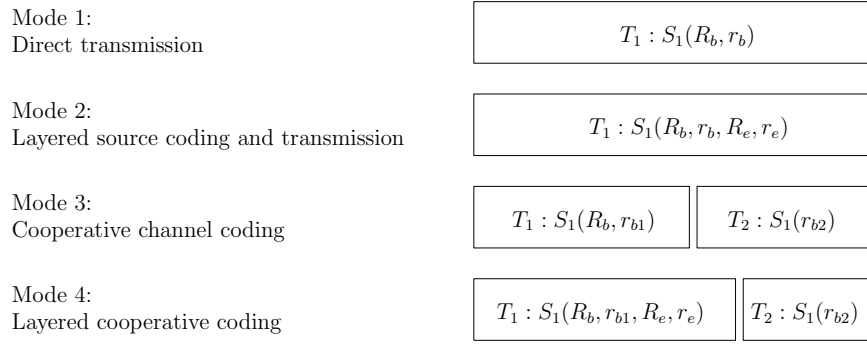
Mode 1:
Direct transmission

$T_1 : S_1(R_b, r_b)$

Mode 2:
Layered source coding and transmission

$T_1 : S_1(R_b, r_b, R_e, r_e)$

Mode 3:
Cooperative channel coding

$T_1 : S_1(R_b, r_{b1})$

$T_2 : S_1(r_{b2})$

Mode 4:
Layered cooperative coding

$T_1 : S_1(R_b, r_{b1}, R_e, r_e)$

$T_2 : S_1(r_{b2})$